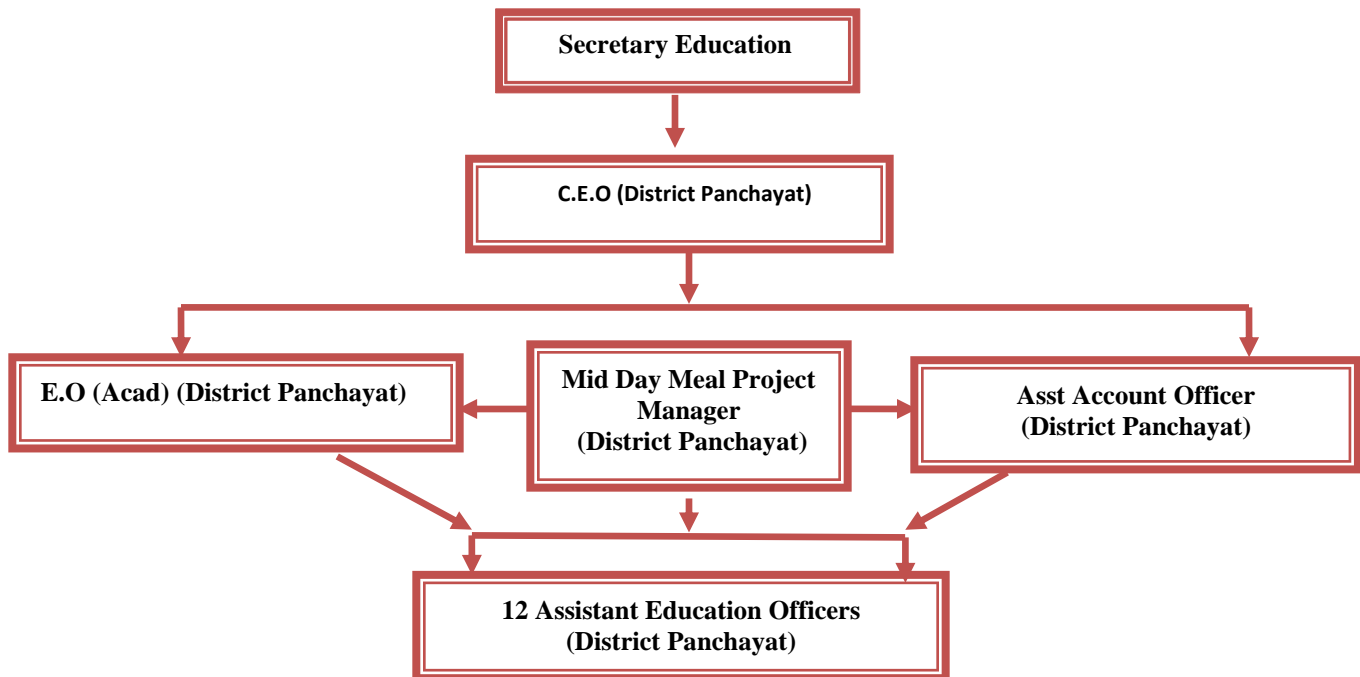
Secretary Education

C.E.O (District Panchayat)

E.O (Acad) (District Panchayat)

Mid Day Meal Project Manager (District Panchayat)

Asst Account Officer (District Panchayat)

12 Assistant Education Officers (District Panchayat)